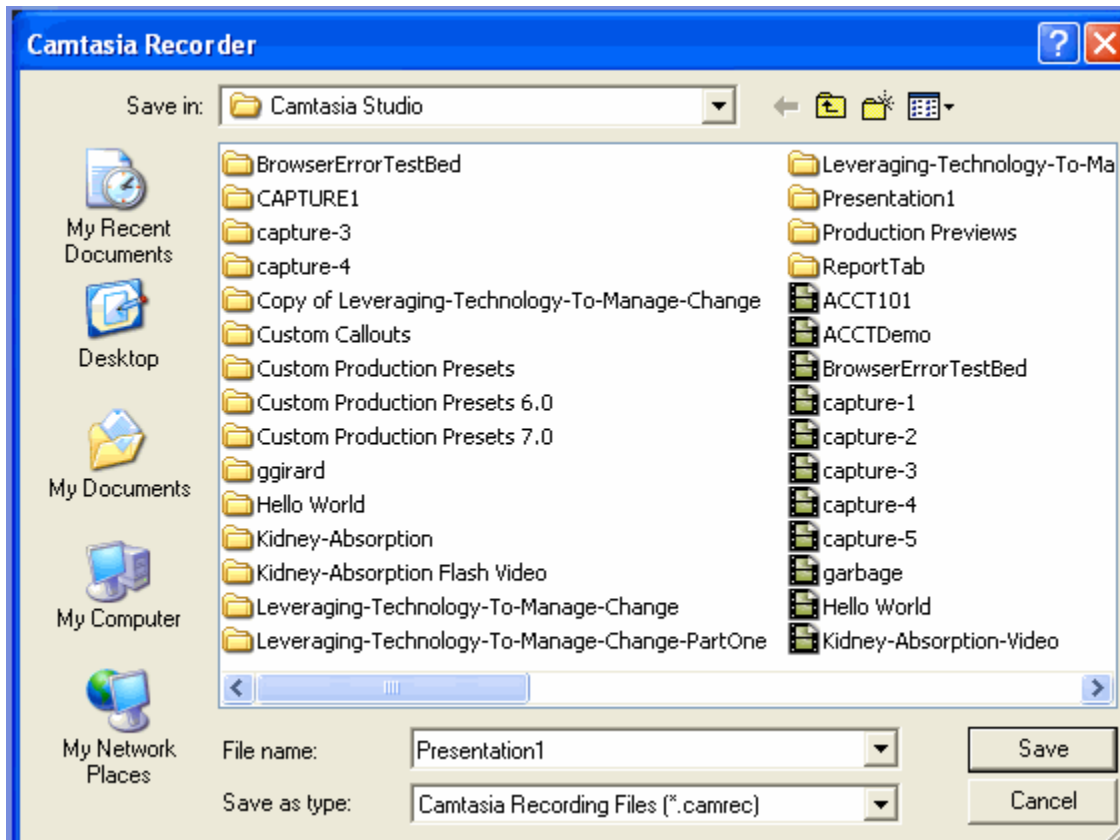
Camtasia Recorder

Save in: Camtasia Studio

My Recent Documents

Desktop

My Documents

My Computer

My Network Places

BrowserErrorTestBed
CAPTURE1
capture-3
capture-4
Copy of Leveraging-Technology-To-Manage-Change
Custom Callouts
Custom Production Presets
Custom Production Presets 6.0
Custom Production Presets 7.0
ggirard
Hello World
Kidney-Absorption
Kidney-Absorption Flash Video
Leveraging-Technology-To-Manage-Change
Leveraging-Technology-To-Manage-Change-PartOne

Leveraging-Technology-To-Ma
Presentation1
Production Previews
ReportTab
ACCT101
ACCTDemo
BrowserErrorTestBed
capture-1
capture-2
capture-3
capture-4
capture-5
garbage
Hello World
Kidney-Absorption-Video

File name: Presentation1

Save as type: Camtasia Recording Files (*.camrec)

Save

Cancel